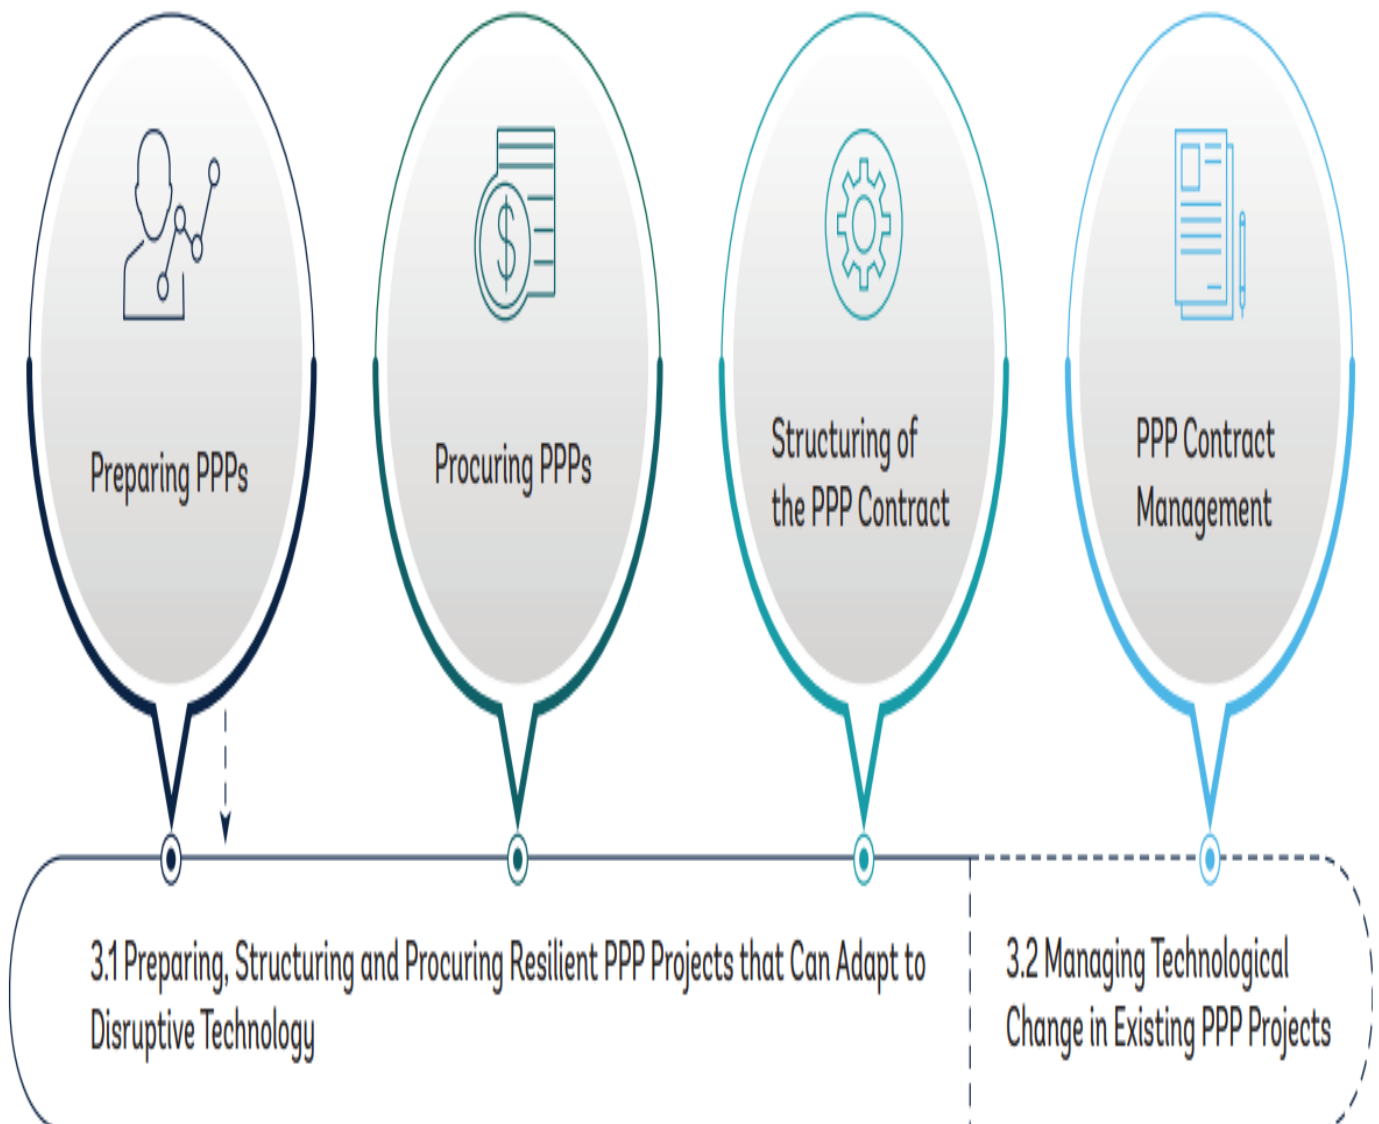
Preparing PPPs

Procuring PPPs

Structuring of the PPP Contract

PPP Contract Management

3.1 Preparing, Structuring and Procuring Resilient PPP Projects that Can Adapt to Disruptive Technology

3.2 Managing Technological Change in Existing PPP Projects